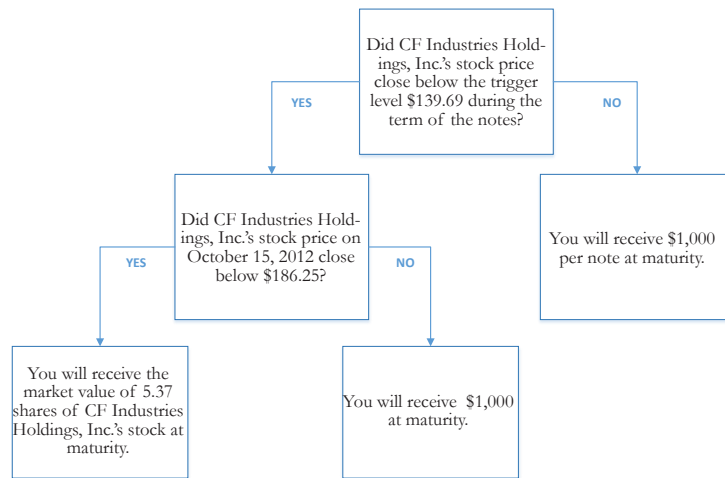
Did CF Industries Holdings, Inc.'s stock price close below the trigger level \$139.69 during the term of the notes?

YES

NO

Did CF Industries Holdings, Inc.'s stock price on October 15, 2012 close below \$186.25?

You will receive \$1,000 per note at maturity.

YES

NO

You will receive the market value of 5.37 shares of CF Industries Holdings, Inc.'s stock at maturity.

You will receive \$1,000 at maturity.